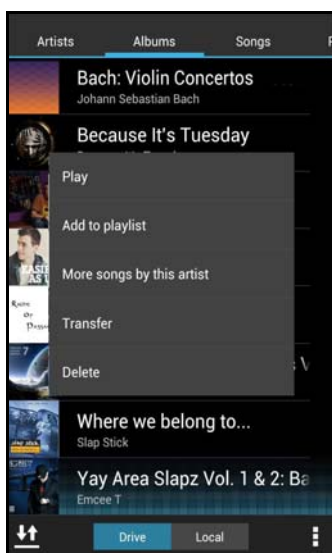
Artists Albums Songs

Bach: Violin Concertos
Johann Sebastian Bach

Because It's Tuesday

Play

Add to playlist

More songs by this artist

Transfer

Delete

Where we belong to...
Slap Stick

Yay Area Slapz Vol. 1 & 2: Ba
Emcee T

Drive Local